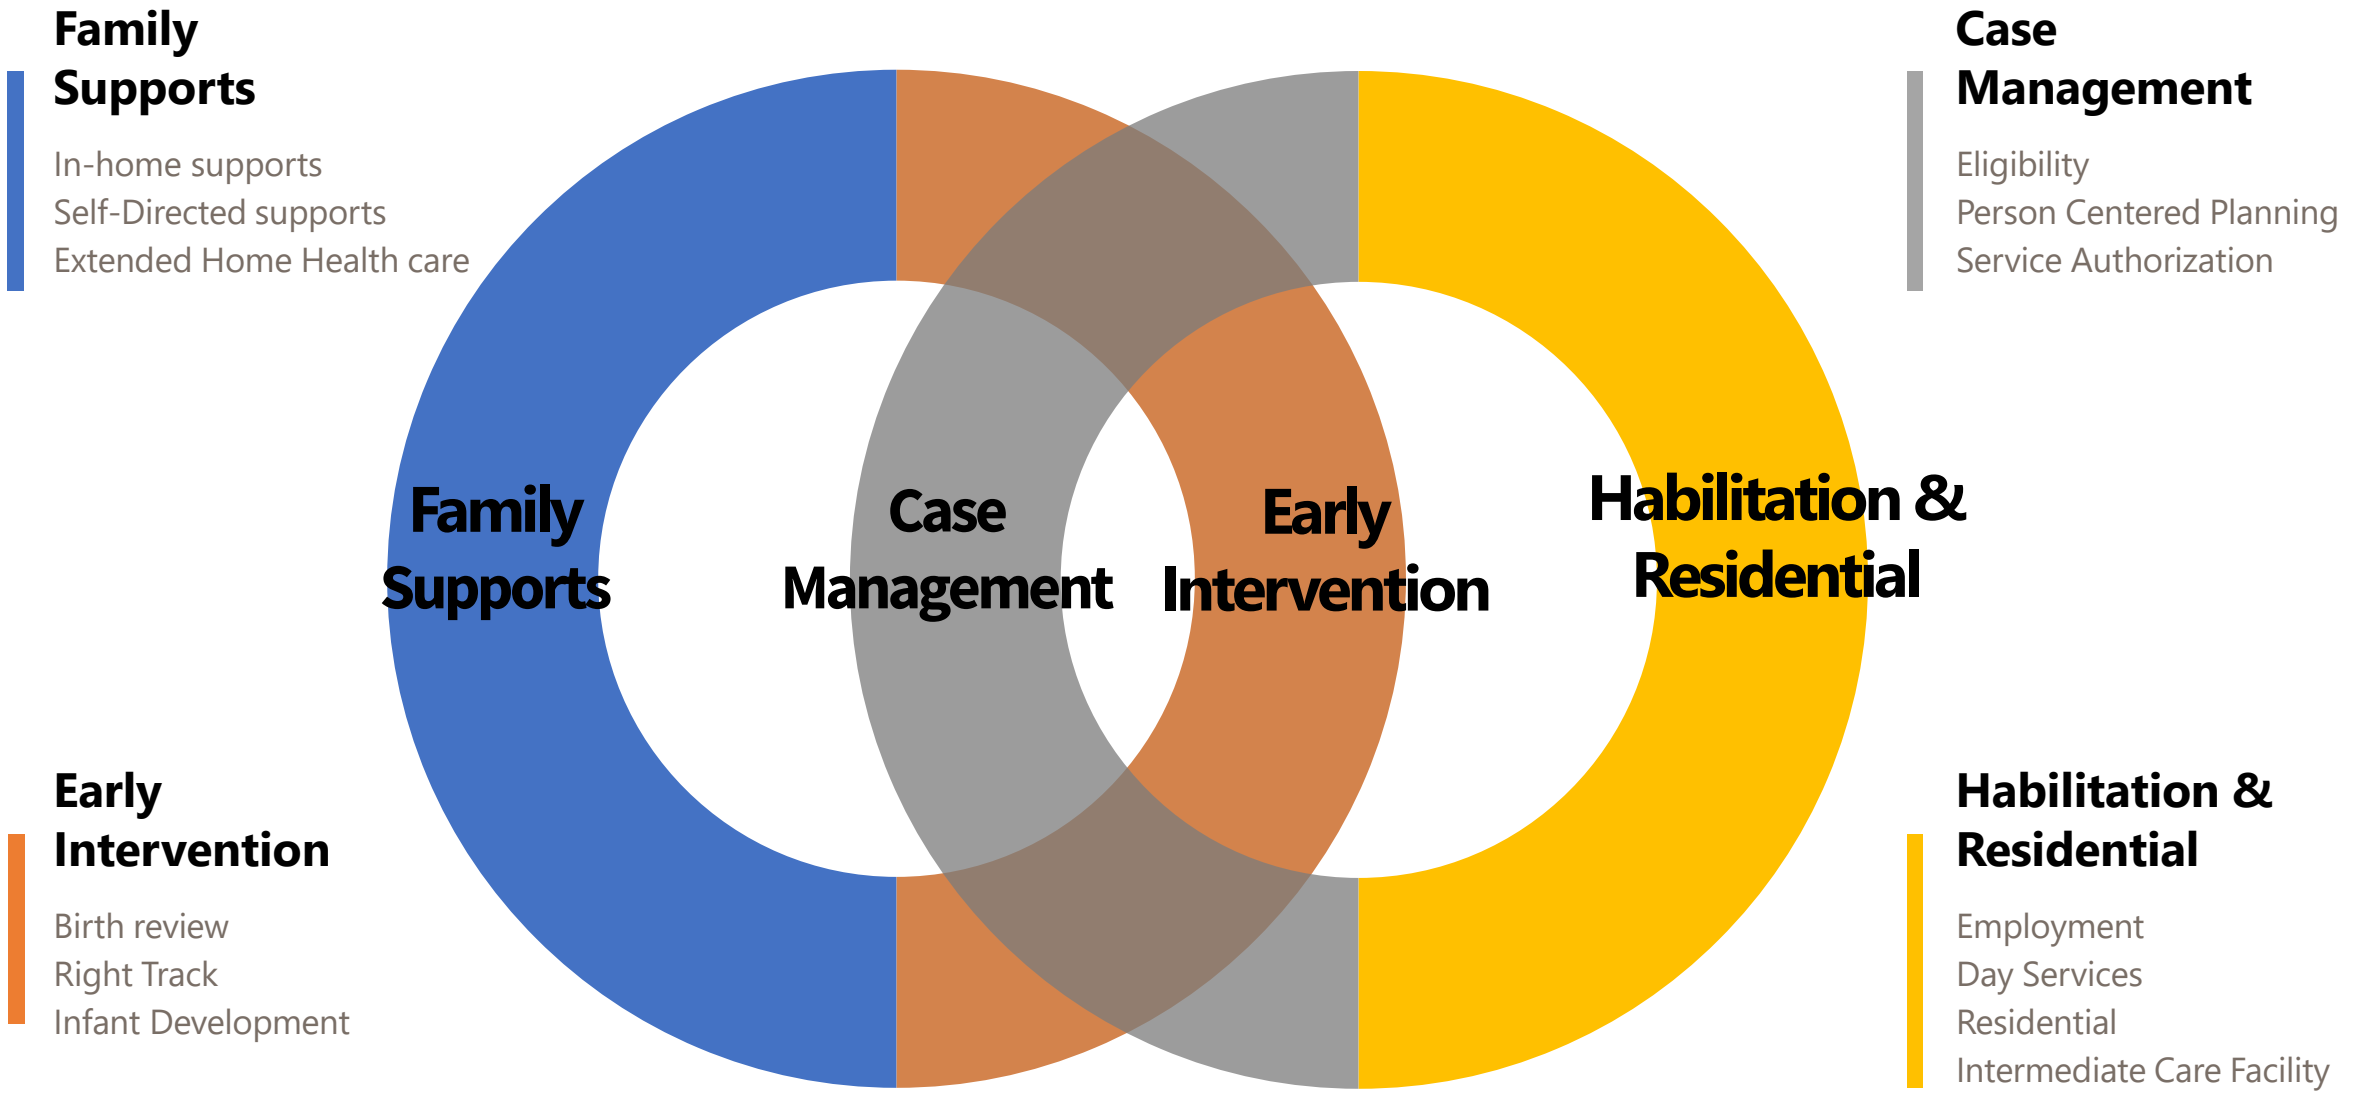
Family Supports

In-home supports
Self-Directed supports
Extended Home Health care

Case Management

Eligibility
Person Centered Planning
Service Authorization

Family Supports

Case Management

Early Intervention

Habilitation & Residential

Early Intervention

Birth review
Right Track
Infant Development

Habilitation & Residential

Employment
Day Services
Residential
Intermediate Care Facility